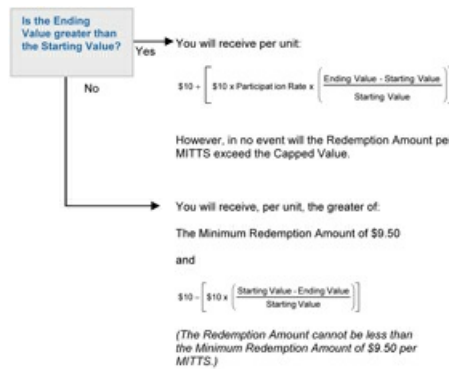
Is the Ending Value greater than the Starting Value?

Yes

You will receive per unit:

$\$10 + \left[ \$10 \times \text{Participation Rate} \times \left( \frac{\text{Ending Value - Starting Value}}{\text{Starting Value}} \right) \right]$

However, in no event will the Redemption Amount per MITTS exceed the Capped Value.

No

You will receive, per unit, the greater of:

The Minimum Redemption Amount of $9.50

and

$\$10 - \left[ \$10 \times \left( \frac{\text{Starting Value - Ending Value}}{\text{Starting Value}} \right) \right]$

(The Redemption Amount cannot be less than the Minimum Redemption Amount of $9.50 per MITTS.)